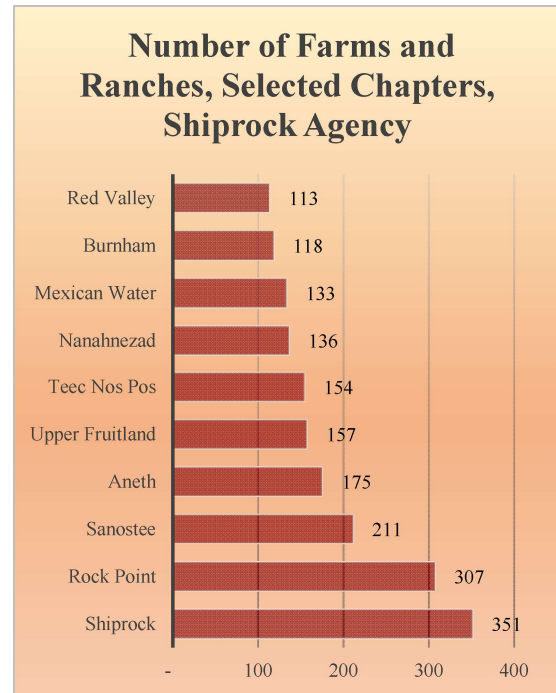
Number of Farms and Ranches, Selected Chapters, Shiprock Agency

Red Valley 113
Burnham 118
Mexican Water 133
Nanahnezad 136
Teec Nos Pos 154
Upper Fruitland 157
Aneth 175
Sanostee 211
Rock Point 307
Shiprock 351

- 100 200 300 400